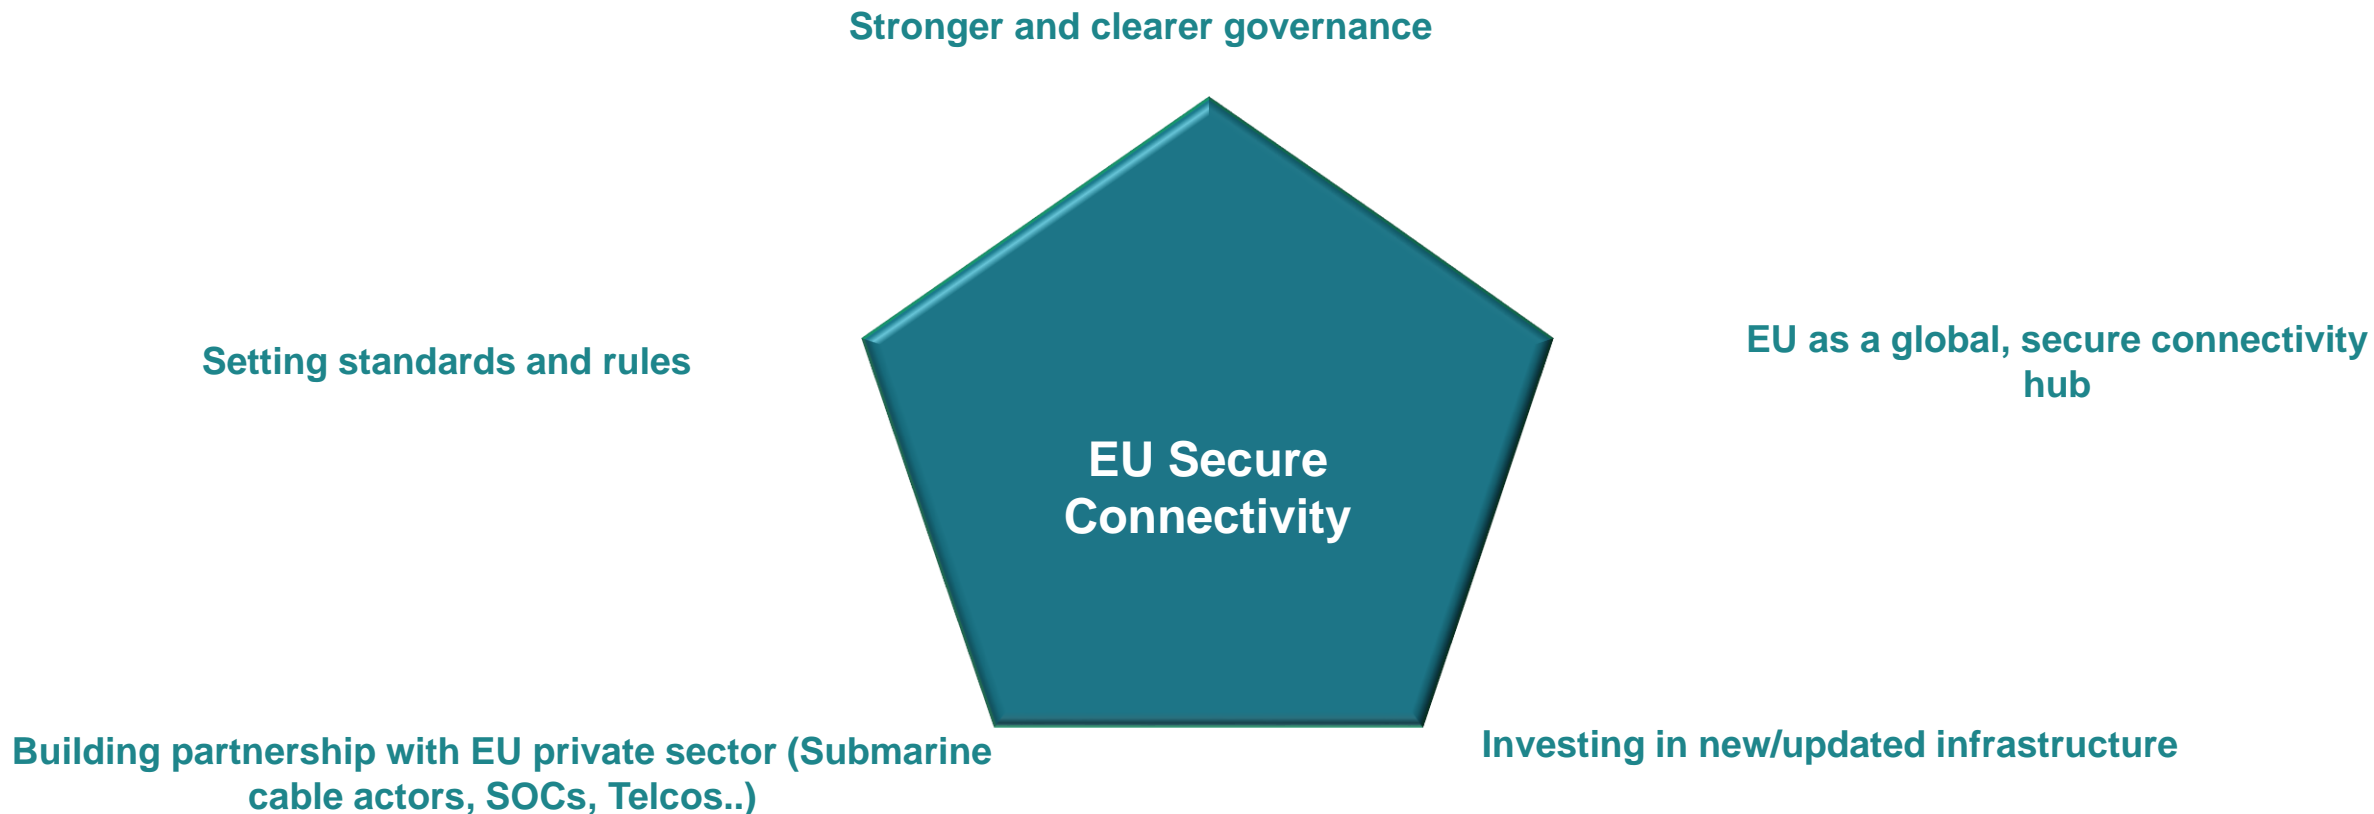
Stronger and clearer governance

Setting standards and rules

EU as a global, secure connectivity hub

EU Secure Connectivity

Building partnership with EU private sector (Submarine cable actors, SOCs, Telcos..)

Investing in new/updated infrastructure